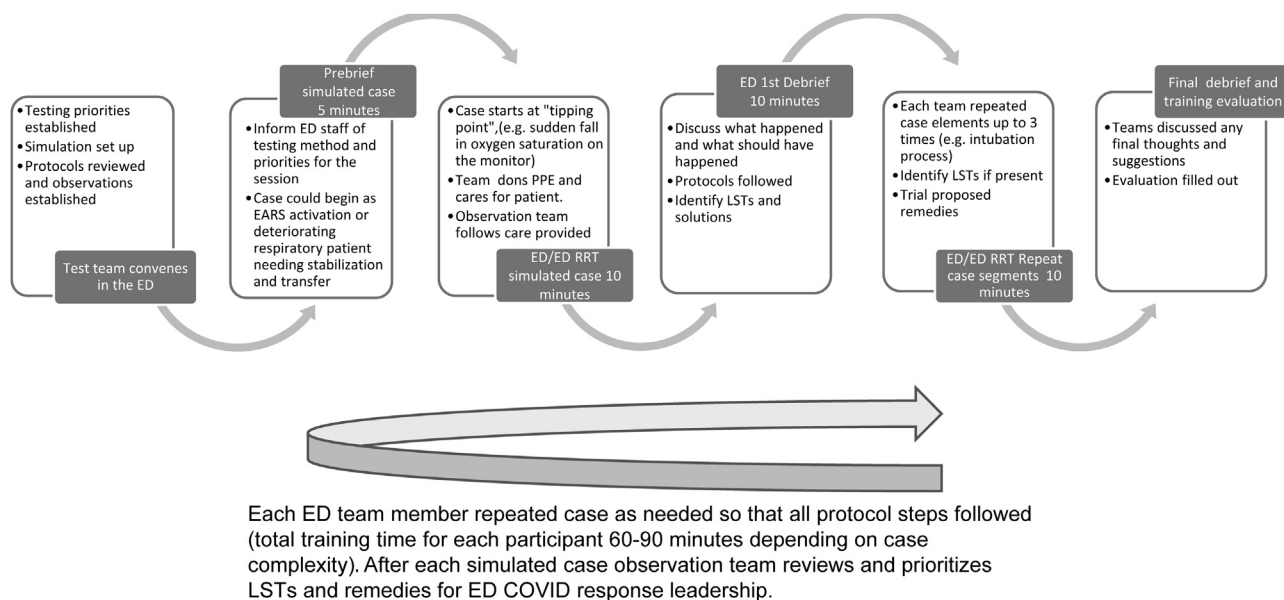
• Testing priorities established
• Simulation set up
• Protocols reviewed and observations established

Test team convenes in the ED

Prebrief simulated case 5 minutes

• Inform ED staff of testing method and priorities for the session
• Case could begin as EARS activation or deteriorating respiratory patient needing stabilization and transfer

• Case starts at "tipping point",(e.g. sudden fall in oxygen saturation on the monitor)
• Team dons PPE and cares for patient.
• Observation team follows care provided

ED/ED RRT simulated case 10 minutes

ED 1st Debrief 10 minutes

• Discuss what happened and what should have happened
• Protocols followed
• Identify LSTs and solutions

• Each team repeated case elements up to 3 times (e.g. intubation process)
• Identify LSTs if present
• Trial proposed remedies

ED/ED RRT Repeat case segments 10 minutes

Final debrief and training evaluation

• Teams discussed any final thoughts and suggestions
• Evaluation filled out

Each ED team member repeated case as needed so that all protocol steps followed (total training time for each participant 60-90 minutes depending on case complexity). After each simulated case observation team reviews and prioritizes LSTs and remedies for ED COVID response leadership.